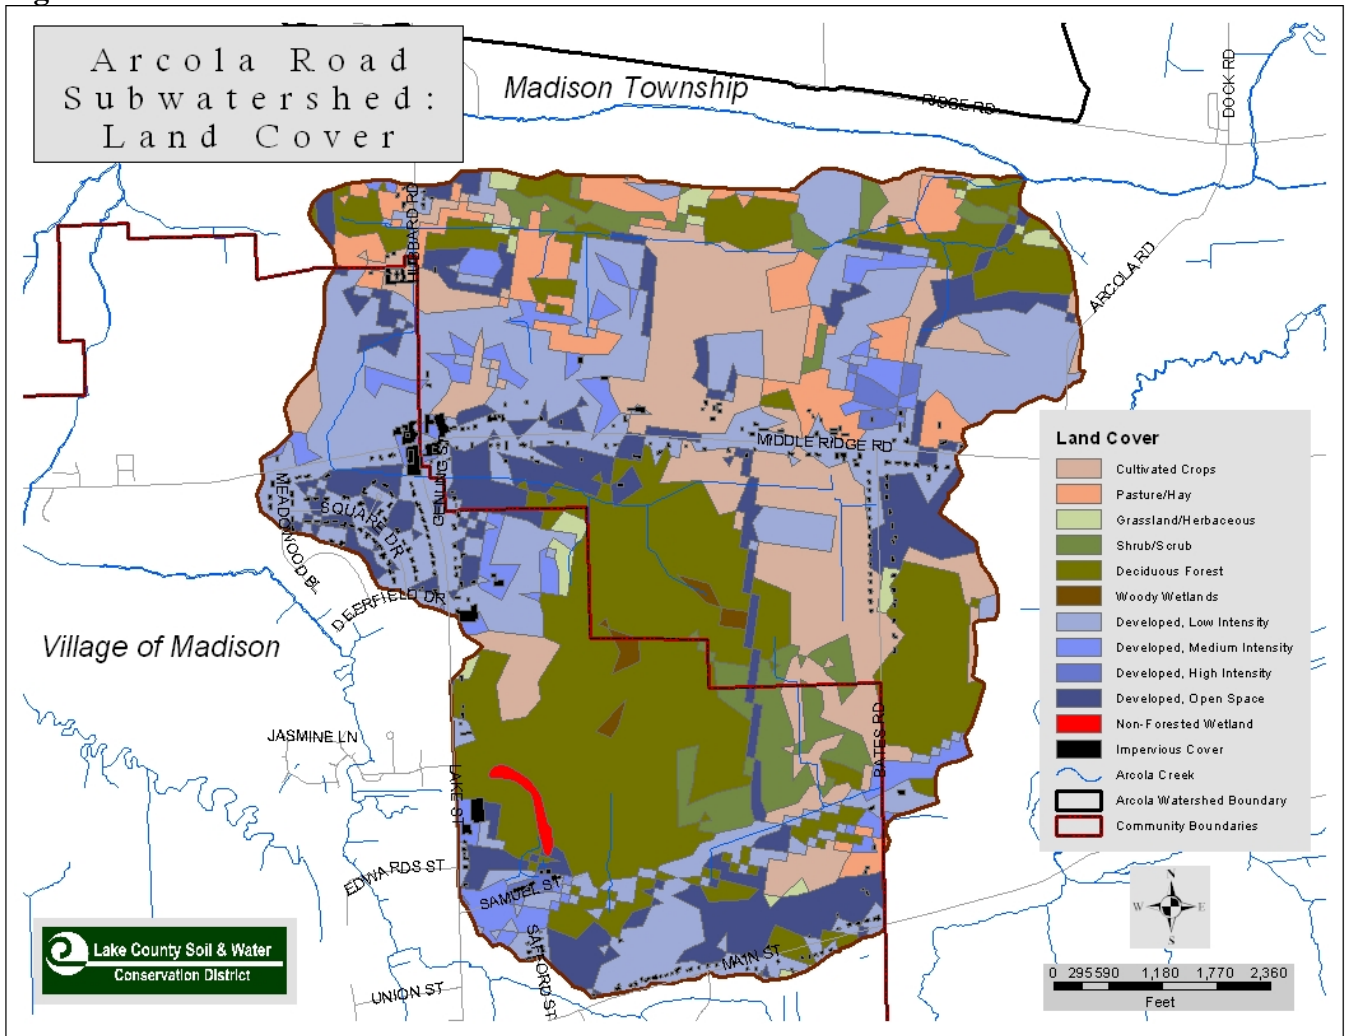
Arcola Road Subwatershed: Land Cover

Madison Township

RIDGE RD

DOCK RD

ARCOLA RD

HUBBARD RD

MIDDLE RIDGE RD

GEHLING ST

MEADOWOOD BL

SQUARE DR

DEERFIELD DR

Village of Madison

JASMINE LN

LAKE ST

BATES RD

EDWARDS ST

SAMUEL ST

SAFFORD ST

MAIN ST

UNION ST

Land Cover
Cultivated Crops
Pasture/Hay
Grassland/Herbaceous
Shrub/Scrub
Deciduous Forest
Woody Wetlands
Developed, Low Intensity
Developed, Medium Intensity
Developed, High Intensity
Developed, Open Space
Non-Forested Wetland
Impervious Cover
Arcola Creek
Arcola Watershed Boundary
Community Boundaries

N
W E
S

0 295 590 1,180 1,770 2,360
Feet

Lake County Soil & Water Conservation District